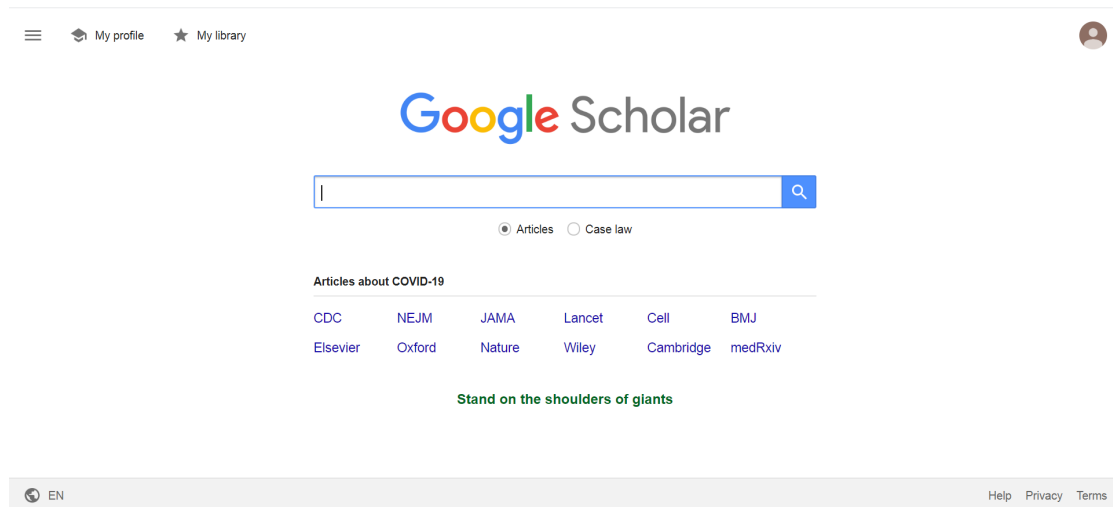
My profile My library

Google Scholar

Articles Case law

Articles about COVID-19

| CDC | NEJM | JAMA | Lancet | Cell | BMJ |
|---|---|---|---|---|---|
| Elsevier | Oxford | Nature | Wiley | Cambridge | medRxiv |

Stand on the shoulders of giants

EN

Help Privacy Terms